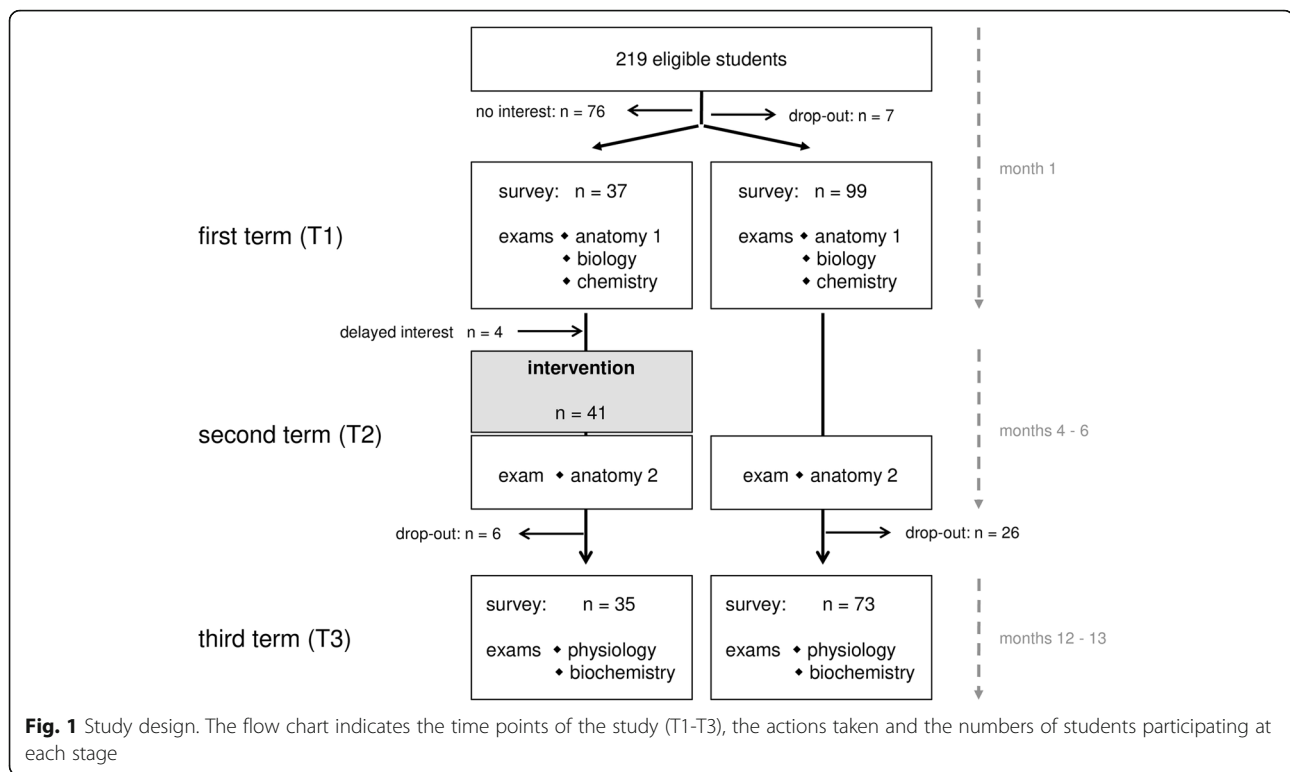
219 eligible students

no interest: n = 76

drop-out: n = 7

month 1

first term (T1)

survey: n = 37

exams • anatomy 1
• biology
• chemistry

survey: n = 99

exams • anatomy 1
• biology
• chemistry

delayed interest n = 4

intervention

n = 41

second term (T2)

months 4 - 6

exam • anatomy 2

exam • anatomy 2

drop-out: n = 6

drop-out: n = 26

third term (T3)

survey: n = 35

exams • physiology
• biochemistry

survey: n = 73

exams • physiology
• biochemistry

months 12 - 13

**Fig. 1** Study design. The flow chart indicates the time points of the study (T1-T3), the actions taken and the numbers of students participating at each stage